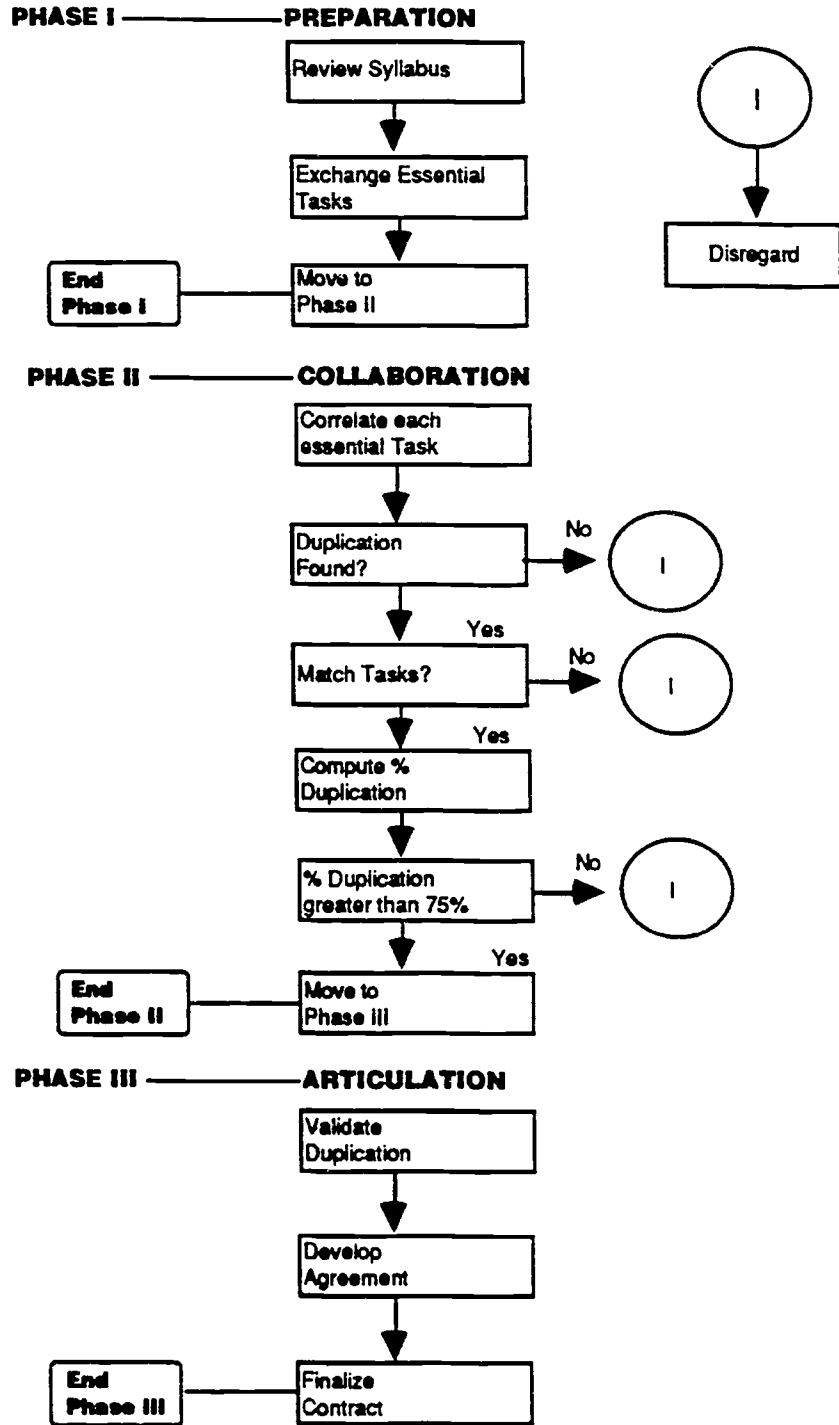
PHASE I — PREPARATION

Review Syllabus

Exchange Essential Tasks

End Phase I

Move to Phase II

I

Disregard

PHASE II — COLLABORATION

Correlate each essential Task

Duplication Found?

No

I

Yes

Match Tasks?

No

I

Yes

Compute % Duplication

% Duplication greater than 75%

No

I

Yes

End Phase II

Move to Phase III

PHASE III — ARTICULATION

Validate Duplication

Develop Agreement

End Phase III

Finalize Contract